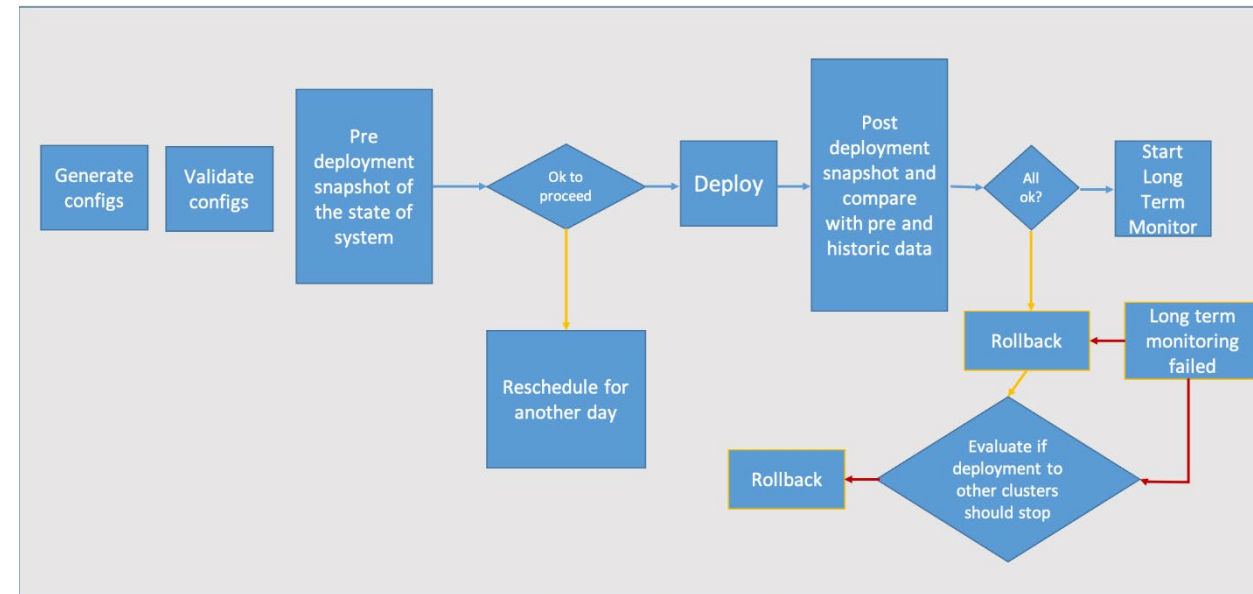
Generate configs

Validate configs

Pre deployment snapshot of the state of system

Ok to proceed

Deploy

Post deployment snapshot and compare with pre and historic data

All ok?

Start Long Term Monitor

Reschedule for another day

Rollback

Long term monitoring failed

Evaluate if deployment to other clusters should stop

Rollback